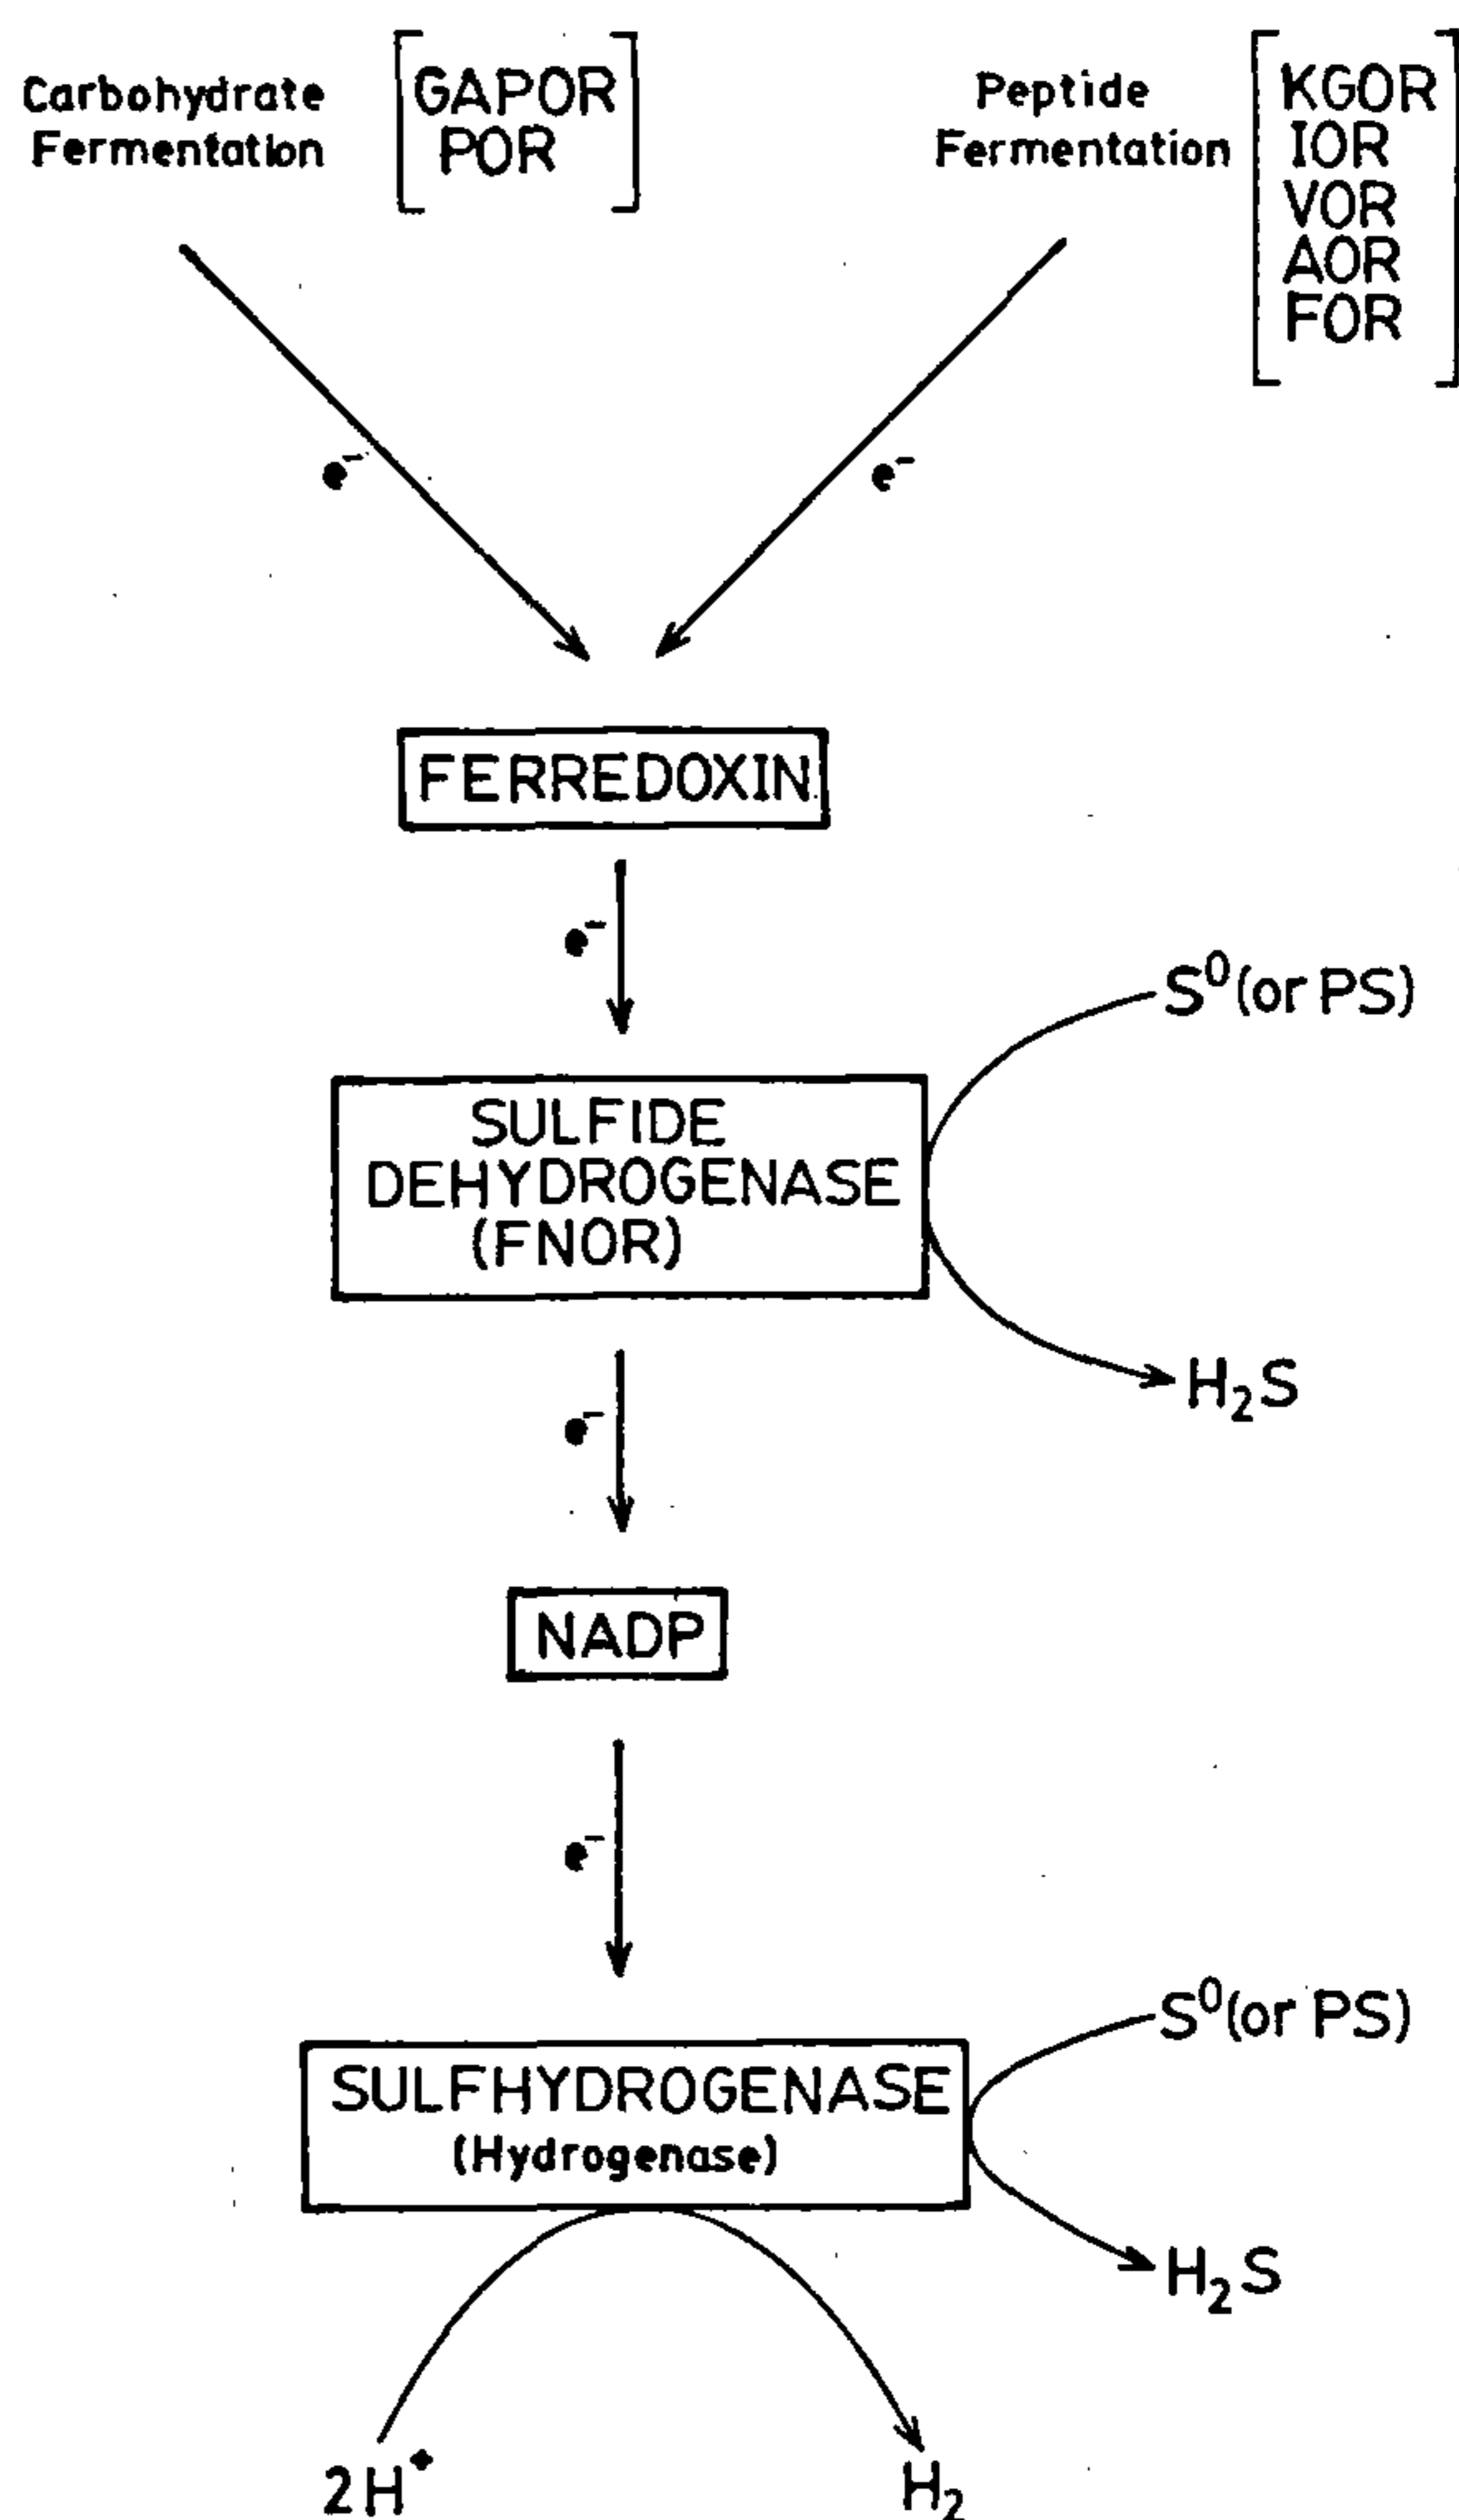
Carbohydrate Fermentation [GAPOR POR]

Peptide Fermentation [KGOR IOR VOR AOR FOR]

$e^-$

$e^-$

FERREDOXIN

$e^-$

$S^0$(or PS)

SULFIDE DEHYDROGENASE (FNOR)

$H_2S$

$e^-$

NADP

$e^-$

$S^0$(or PS)

SULFHYDROGENASE (Hydrogenase)

$H_2S$

$2H^+$

$H_2$